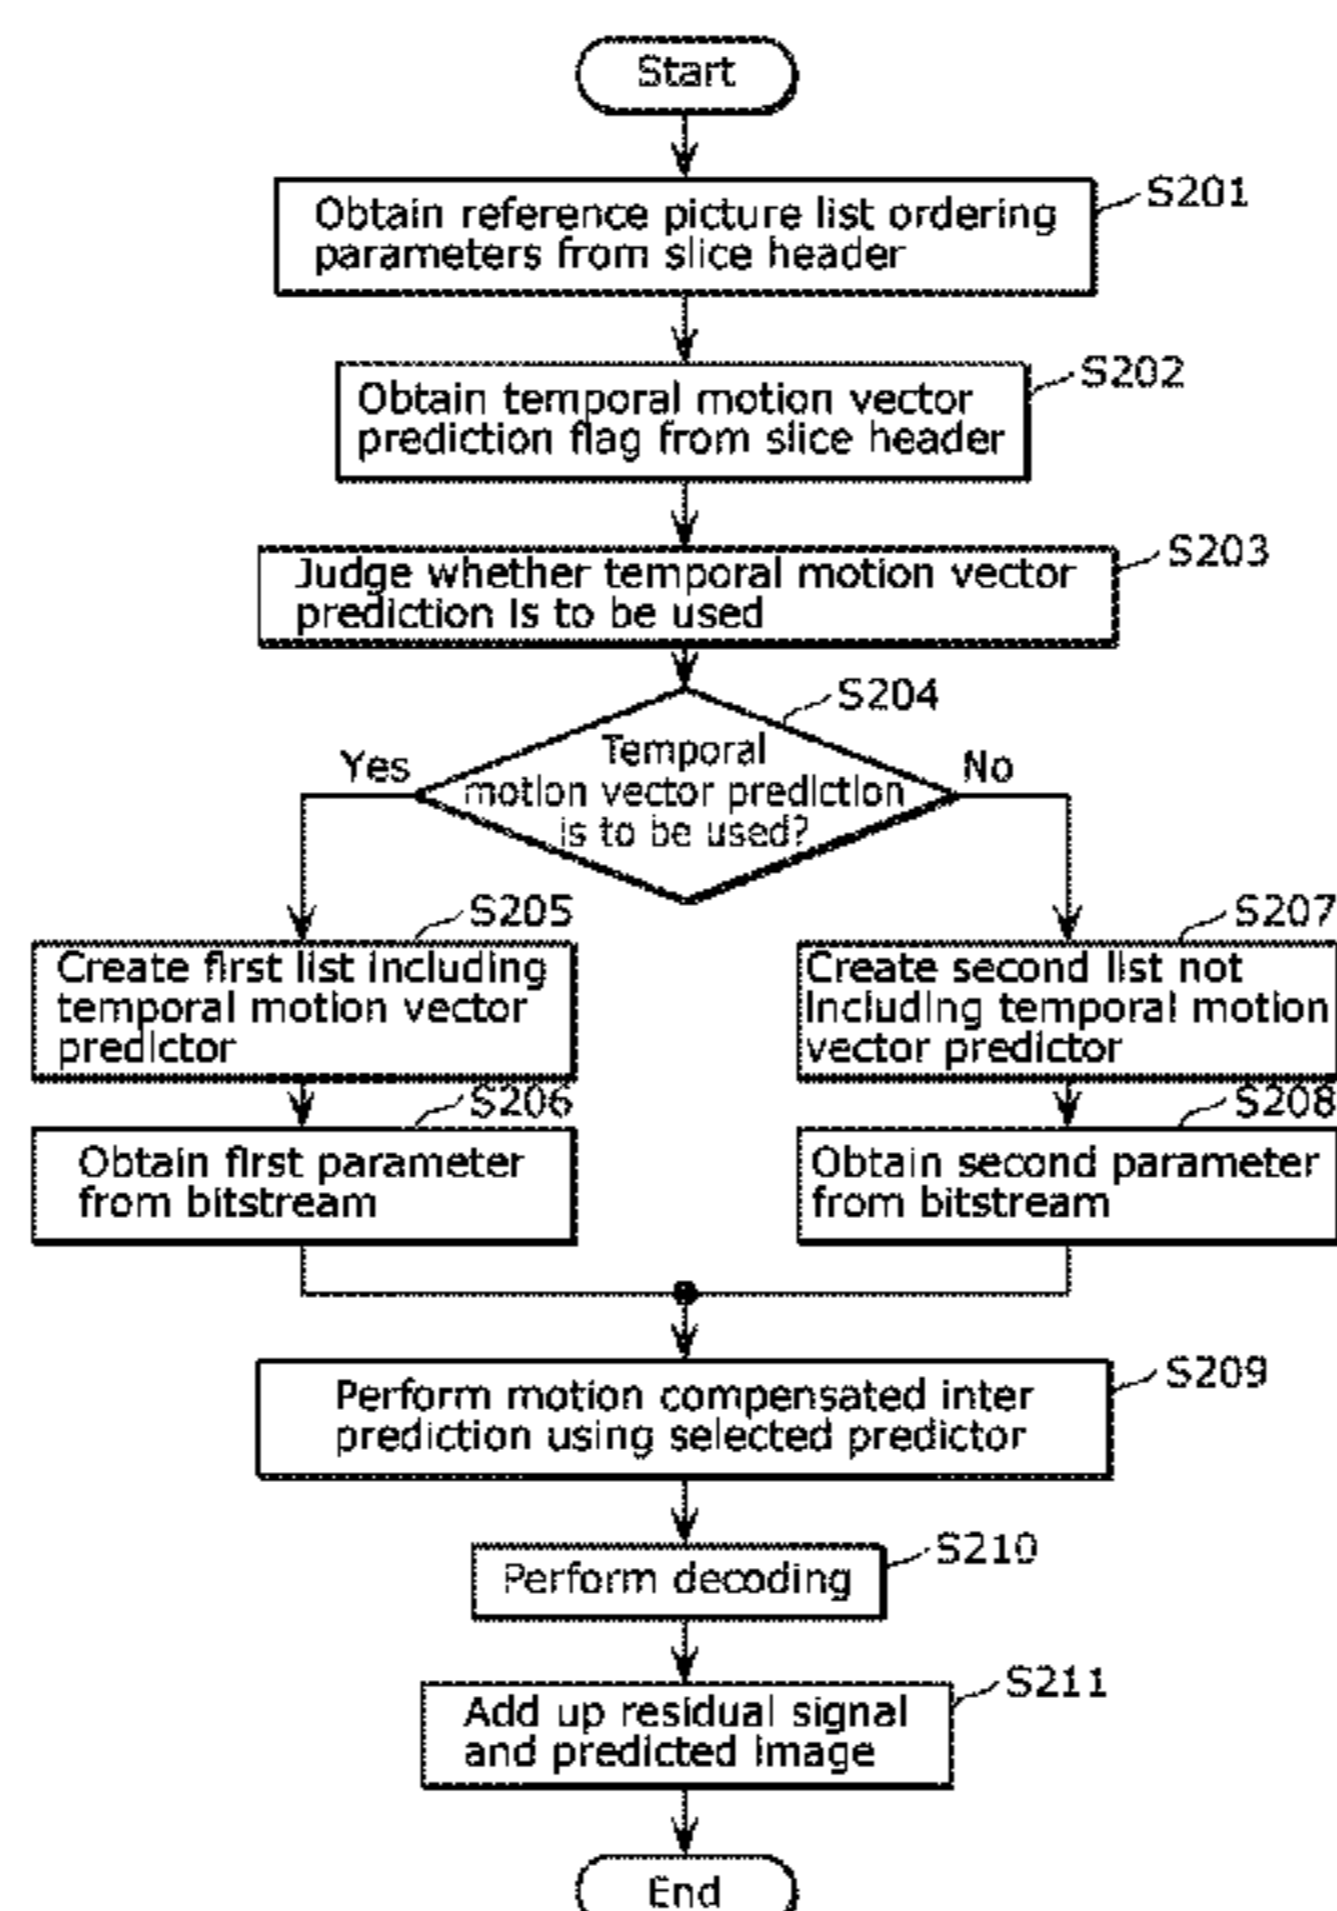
Start

S201
Obtain reference picture list ordering parameters from slice header

S202
Obtain temporal motion vector prediction flag from slice header

S203
Judge whether temporal motion vector prediction is to be used

S204
Temporal motion vector prediction is to be used?

Yes

No

S205
Create first list including temporal motion vector predictor

S206
Obtain first parameter from bitstream

S207
Create second list not including temporal motion vector predictor

S208
Obtain second parameter from bitstream

S209
Perform motion compensated inter prediction using selected predictor

S210
Perform decoding

S211
Add up residual signal and predicted image

End